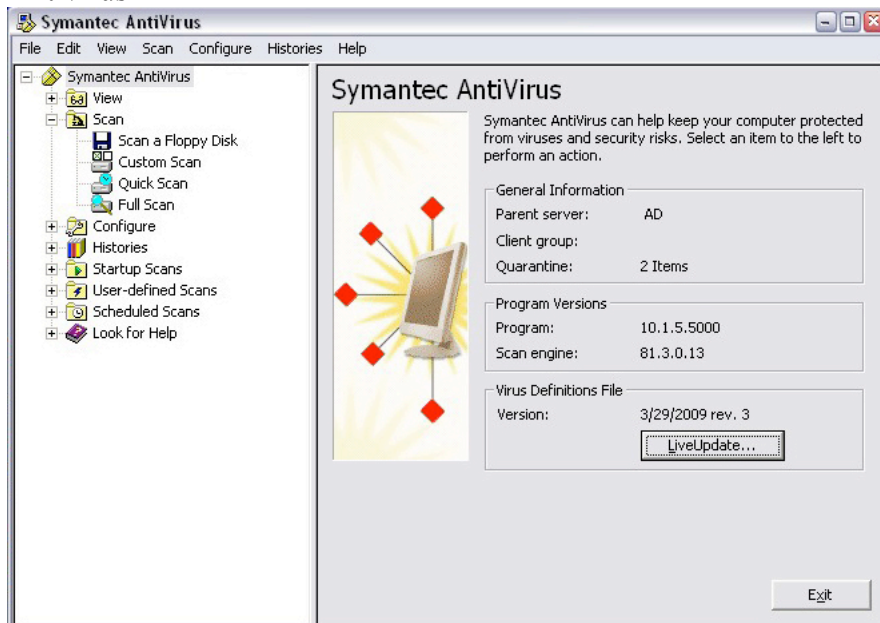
Symantec AntiVirus

File Edit View Scan Configure Histories Help

Symantec AntiVirus
View
Scan
Scan a Floppy Disk
Custom Scan
Quick Scan
Full Scan
Configure
Histories
Startup Scans
User-defined Scans
Scheduled Scans
Look for Help

Symantec AntiVirus

Symantec AntiVirus can help keep your computer protected from viruses and security risks. Select an item to the left to perform an action.

General Information

| | |
|---|---|
| Parent server: | AD |
| Client group: | |
| Quarantine: | 2 Items |

Program Versions

| | |
|---|---|
| Program: | 10.1.5.5000 |
| Scan engine: | 81.3.0.13 |

Virus Definitions File

| | |
|---|---|
| Version: | 3/29/2009 rev. 3 |

LiveUpdate...

Exit